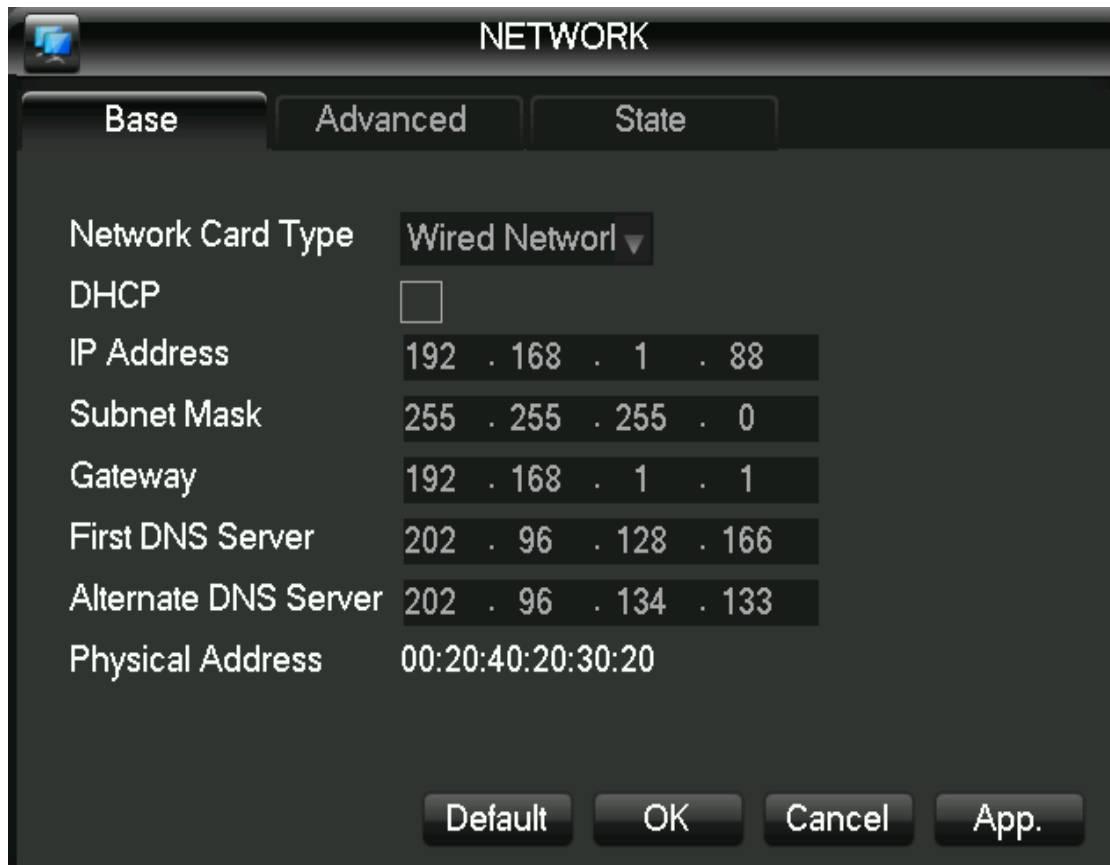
NETWORK

Base | Advanced | State

Network Card Type Wired Networl

DHCP

IP Address 192 . 168 . 1 . 88

Subnet Mask 255 . 255 . 255 . 0

Gateway 192 . 168 . 1 . 1

First DNS Server 202 . 96 . 128 . 166

Alternate DNS Server 202 . 96 . 134 . 133

Physical Address 00:20:40:20:30:20

Default OK Cancel App.